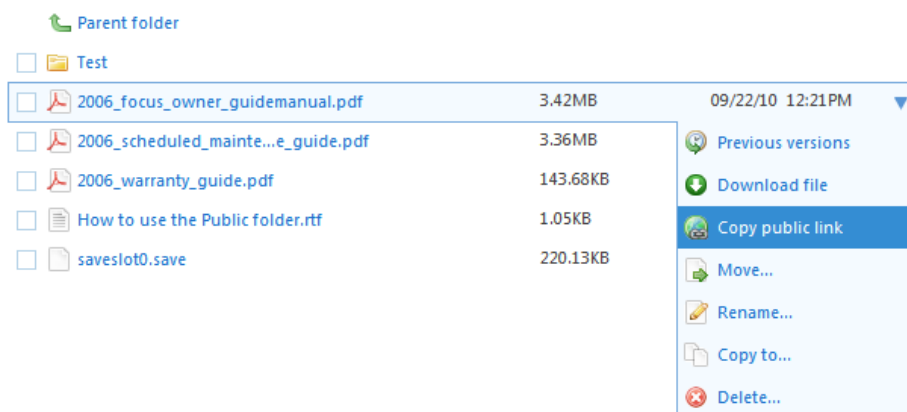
Parent folder

Test

2006_focus_owner_guidemanual.pdf 3.42MB 09/22/10 12:21PM

2006_scheduled_mainte...e_guide.pdf 3.36MB

2006_warranty_guide.pdf 143.68KB

How to use the Public folder.rtf 1.05KB

saveslot0.save 220.13KB

Previous versions

Download file

Copy public link

Move...

Rename...

Copy to...

Delete...